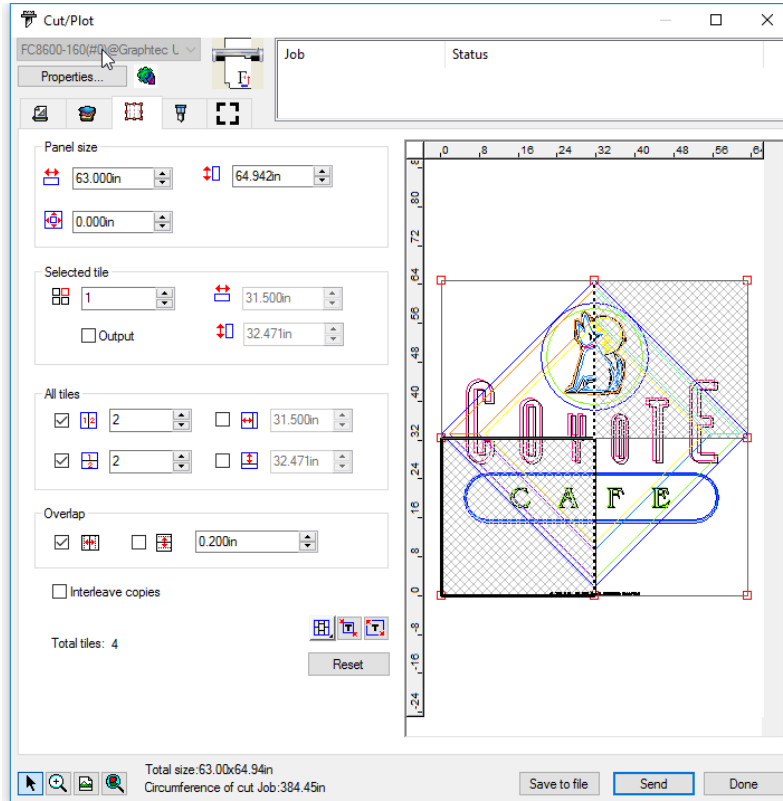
Cut/Plot

FC8600-160(#0)@Graphtec L

Properties...

Job | Status

Panel size

63.000in

64.942in

0.000in

Selected tile

1

31.500in

Output

32.471in

All tiles

2

31.500in

2

32.471in

Overlap

0.200in

Interleave copies

Total tiles: 4

Reset

0 8 16 24 32 40 48 56 64

80 72 64 56 48 40 32 24 16 8 0 -8 -16 -24

COYOTE

C A F E

Total size:63.00x64.94in
Circumference of cut Job:384.45in

Save to file

Send

Done